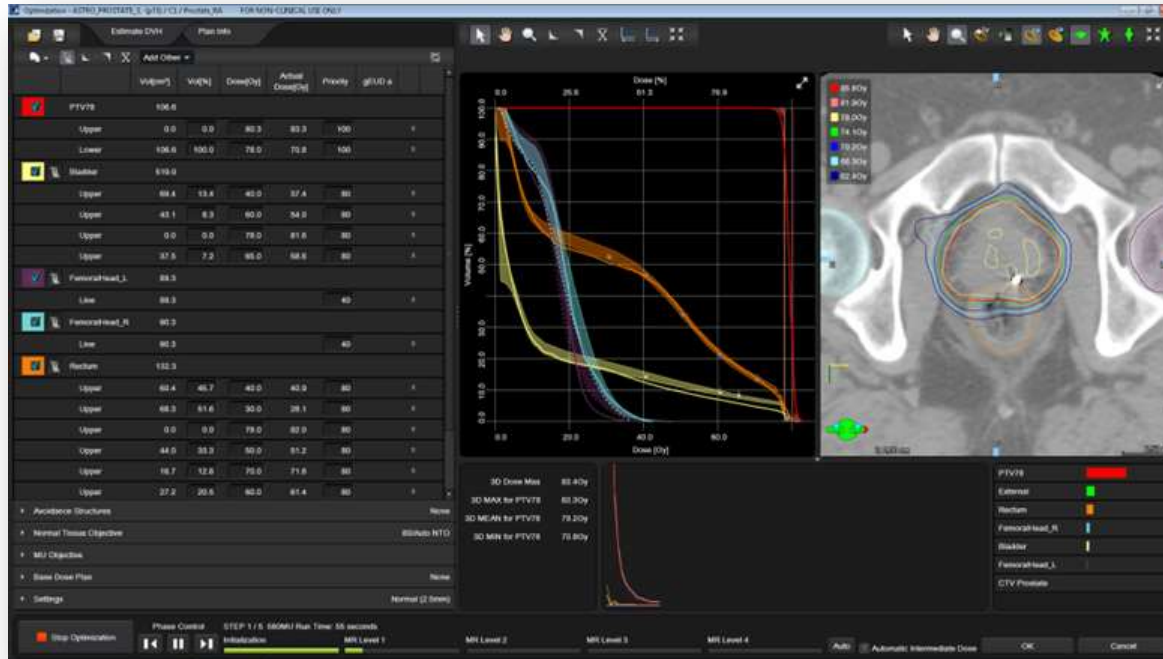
Optimization - ASTRO_PROSTATE_1 (pTS / C1 / Prostate_RA    FOR NON-CLINICAL USE ONLY

Estimate DVH    Plan Info

Add Other

|  |  | Vol[cm³] | Vol[%] | Dose[Gy] | Actual Dose[Gy] | Priority | gEUD a |  |
|---|---|---|---|---|---|---|---|---|
| PTV78 |  | 106.6 |  |  |  |  |  |  |
|  | Upper | 0.0 | 0.0 | 80.3 | 83.3 | 100 |  |  |
|  | Lower | 106.6 | 100.0 | 78.0 | 70.8 | 100 |  |  |
| Bladder |  | 519.0 |  |  |  |  |  |  |
|  | Upper | 69.4 | 13.4 | 40.0 | 37.4 | 80 |  |  |
|  | Upper | 43.1 | 8.3 | 60.0 | 54.0 | 80 |  |  |
|  | Upper | 0.0 | 0.0 | 78.0 | 81.6 | 80 |  |  |
|  | Upper | 37.5 | 7.2 | 65.0 | 58.6 | 80 |  |  |
| FemoralHead_L |  | 89.3 |  |  |  |  |  |  |
|  | Line | 89.3 |  |  |  | 40 |  |  |
| FemoralHead_R |  | 90.3 |  |  |  |  |  |  |
|  | Line | 90.3 |  |  |  | 40 |  |  |
| Rectum |  | 132.3 |  |  |  |  |  |  |
|  | Upper | 60.4 | 45.7 | 40.0 | 40.9 | 80 |  |  |
|  | Upper | 68.3 | 51.6 | 30.0 | 28.1 | 80 |  |  |
|  | Upper | 0.0 | 0.0 | 78.0 | 82.0 | 80 |  |  |
|  | Upper | 44.0 | 33.3 | 50.0 | 51.2 | 80 |  |  |
|  | Upper | 16.7 | 12.6 | 70.0 | 71.6 | 80 |  |  |
|  | Upper | 27.2 | 20.5 | 60.0 | 61.4 | 80 |  |  |

Avoidance Structures    None
Normal Tissue Objective    80/Auto NTO
MU Objective
Base Dose Plan    None
Settings    Normal (2.5mm)

Dose [%]
0.0  25.6  51.3  76.9
Volume [%]
100.0  90.0  80.0  70.0  60.0  50.0  40.0  30.0  20.0  10.0  0.0
0.0  20.0  40.0  60.0
Dose [Gy]

85.8Gy
81.9Gy
78.0Gy
74.1Gy
70.2Gy
66.3Gy
62.4Gy

3D Dose Max    83.4Gy
3D MAX for PTV78    83.3Gy
3D MEAN for PTV78    79.2Gy
3D MIN for PTV78    70.8Gy

PTV78
External
Rectum
FemoralHead_R
Bladder
FemoralHead_L
CTV Prostate

Stop Optimization    Phase Control    STEP 1 / 5  580MU Run Time: 55 seconds
Initialization    MR Level 1    MR Level 2    MR Level 3    MR Level 4
Auto    Automatic Intermediate Dose    OK    Cancel